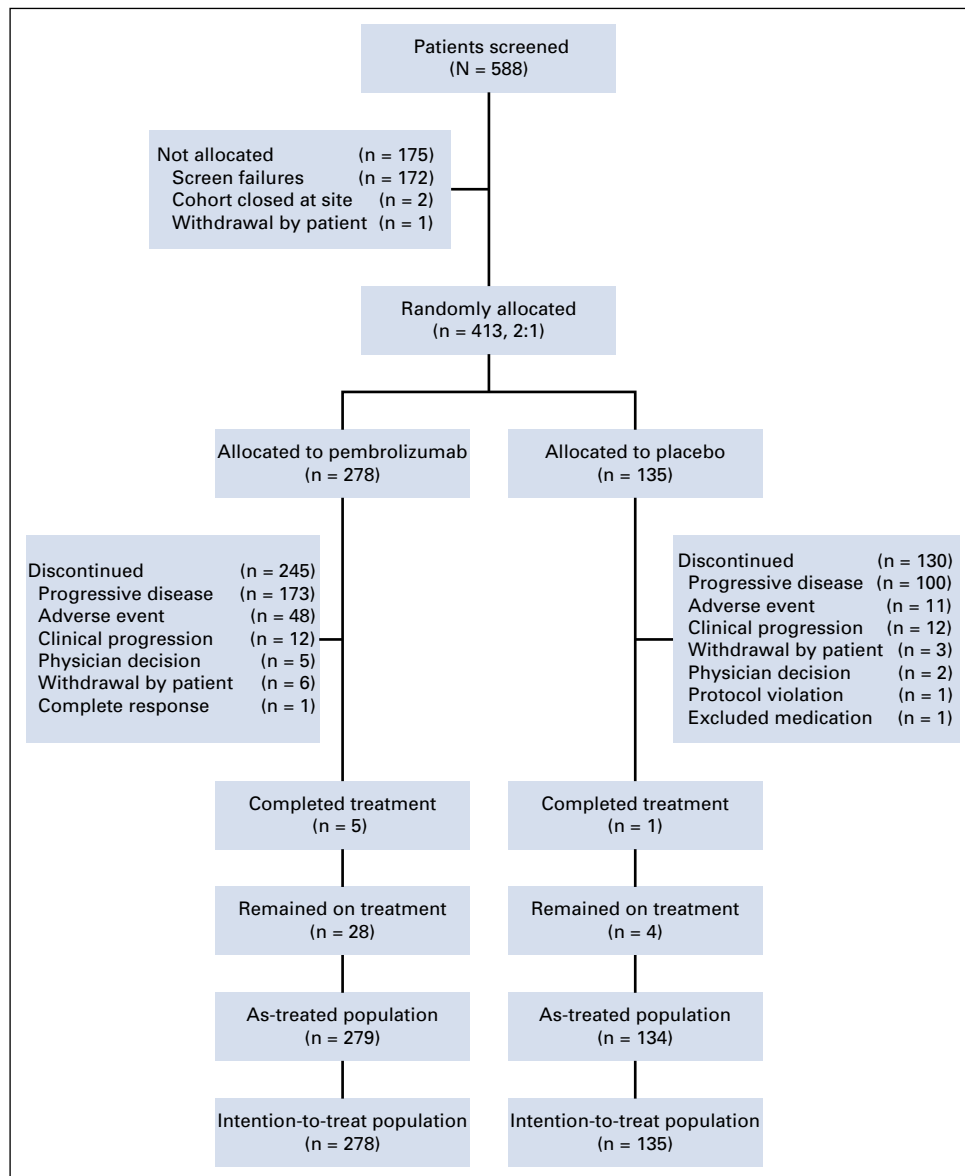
Patients screened
(N = 588)

Not allocated (n = 175)
Screen failures (n = 172)
Cohort closed at site (n = 2)
Withdrawal by patient (n = 1)

Randomly allocated
(n = 413, 2:1)

Allocated to pembrolizumab
(n = 278)

Allocated to placebo
(n = 135)

Discontinued (n = 245)
Progressive disease (n = 173)
Adverse event (n = 48)
Clinical progression (n = 12)
Physician decision (n = 5)
Withdrawal by patient (n = 6)
Complete response (n = 1)

Discontinued (n = 130)
Progressive disease (n = 100)
Adverse event (n = 11)
Clinical progression (n = 12)
Withdrawal by patient (n = 3)
Physician decision (n = 2)
Protocol violation (n = 1)
Excluded medication (n = 1)

Completed treatment
(n = 5)

Completed treatment
(n = 1)

Remained on treatment
(n = 28)

Remained on treatment
(n = 4)

As-treated population
(n = 279)

As-treated population
(n = 134)

Intention-to-treat population
(n = 278)

Intention-to-treat population
(n = 135)